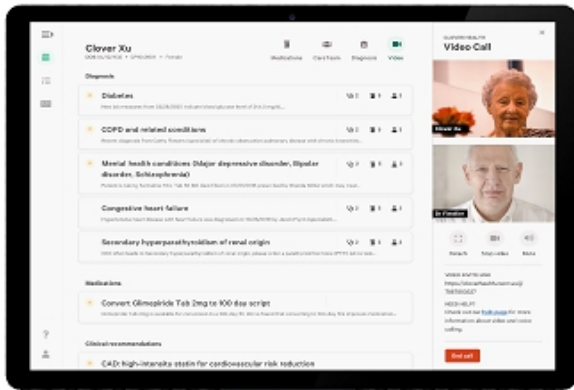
Clover Xu

Medications Care Team Diagnosis Video

Diagnosis

Diabetes

COPD and related conditions

Mental health conditions (Major depressive disorder, Bipolar disorder, Schizophrenia)

Congestive heart failure

Secondary hyperparathyroidism of renal origin

Medications

Convert Glimepiride Tab 2mg to 100 day script

Clinical recommendations

CAD: high-intensity statin for cardiovascular risk reduction

Video Call

Clover Xu

Dr.

Detach Stop video Mute

NEED HELP?

End call